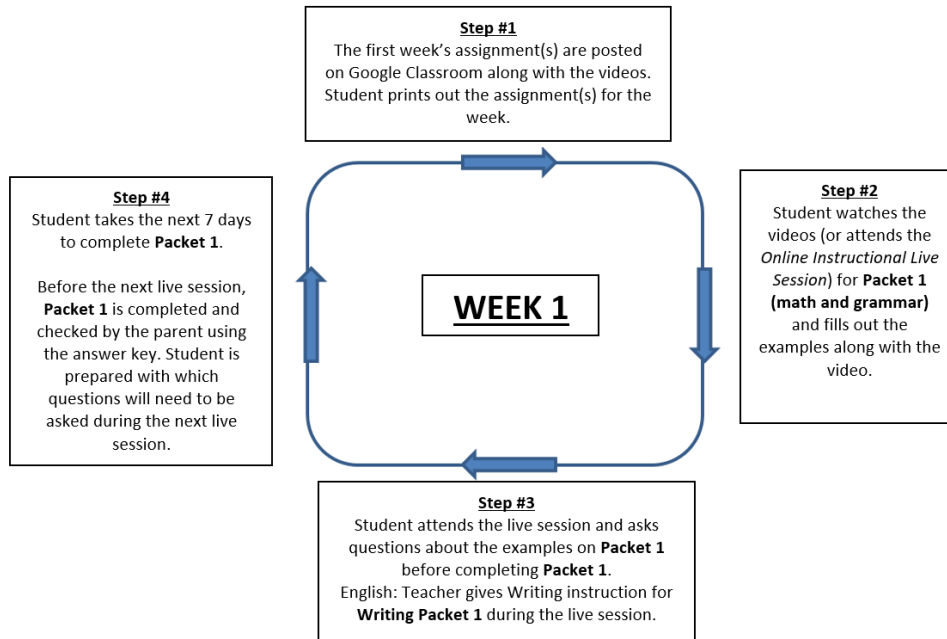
Step #1
The first week's assignment(s) are posted on Google Classroom along with the videos. Student prints out the assignment(s) for the week.

Step #2
Student watches the videos (or attends the Online Instructional Live Session) for Packet 1 (math and grammar) and fills out the examples along with the video.

WEEK 1

Step #3
Student attends the live session and asks questions about the examples on Packet 1 before completing Packet 1.
English: Teacher gives Writing instruction for Writing Packet 1 during the live session.

Step #4
Student takes the next 7 days to complete Packet 1.

Before the next live session, Packet 1 is completed and checked by the parent using the answer key. Student is prepared with which questions will need to be asked during the next live session.